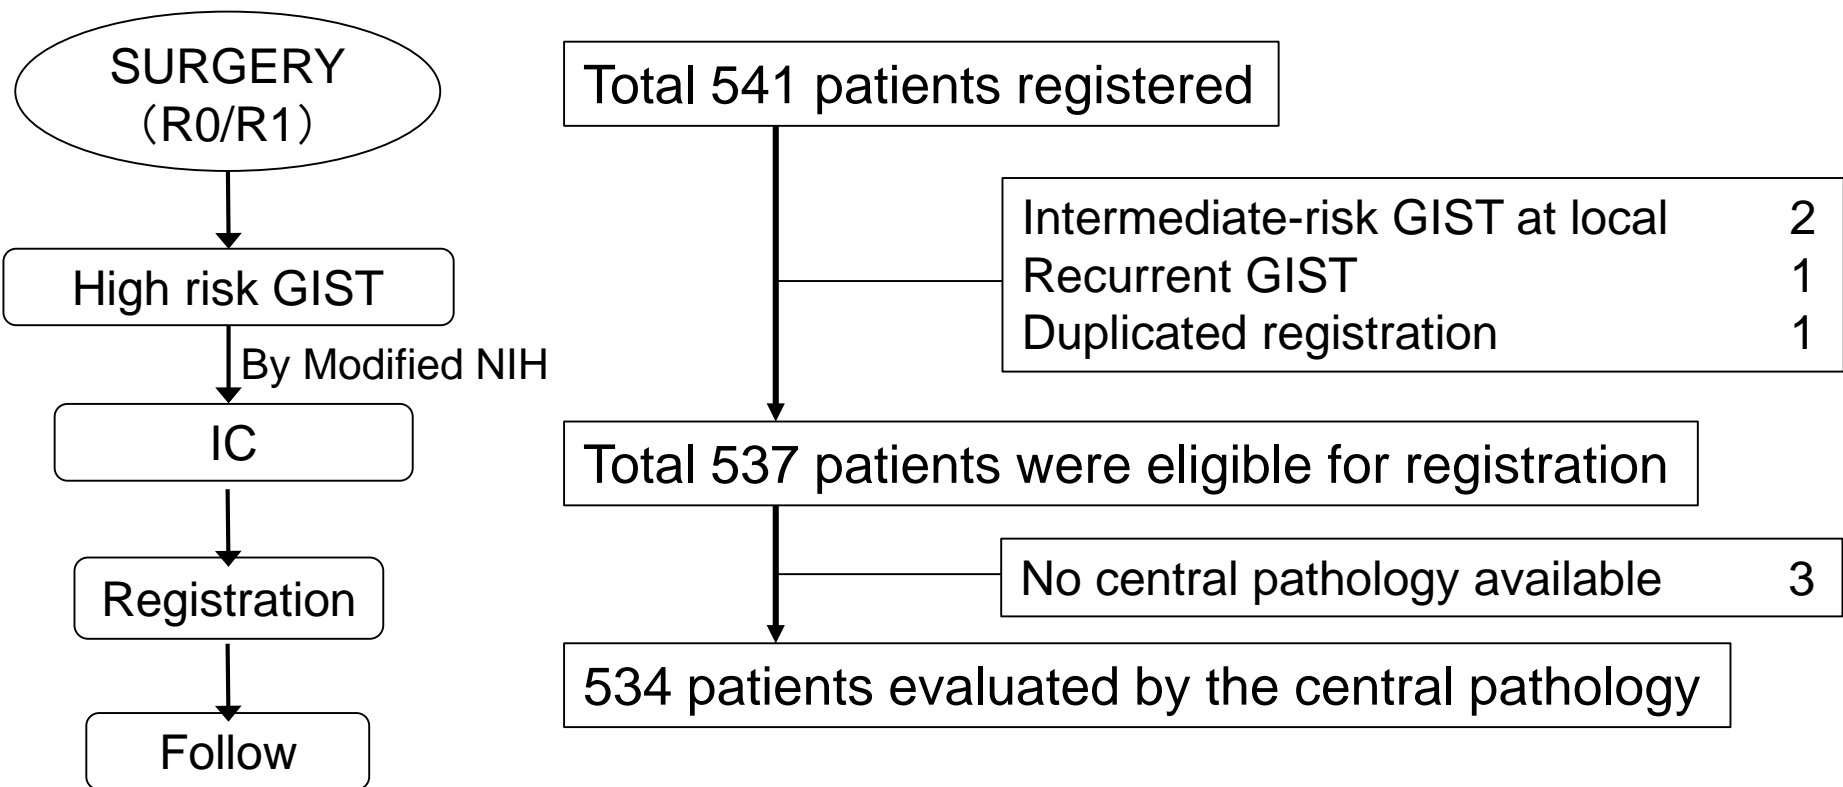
SURGERY
（R0/R1）

High risk GIST

By Modified NIH

IC

Registration

Follow

Total 541 patients registered

Intermediate-risk GIST at local 2
Recurrent GIST 1
Duplicated registration 1

Total 537 patients were eligible for registration

No central pathology available 3

534 patients evaluated by the central pathology